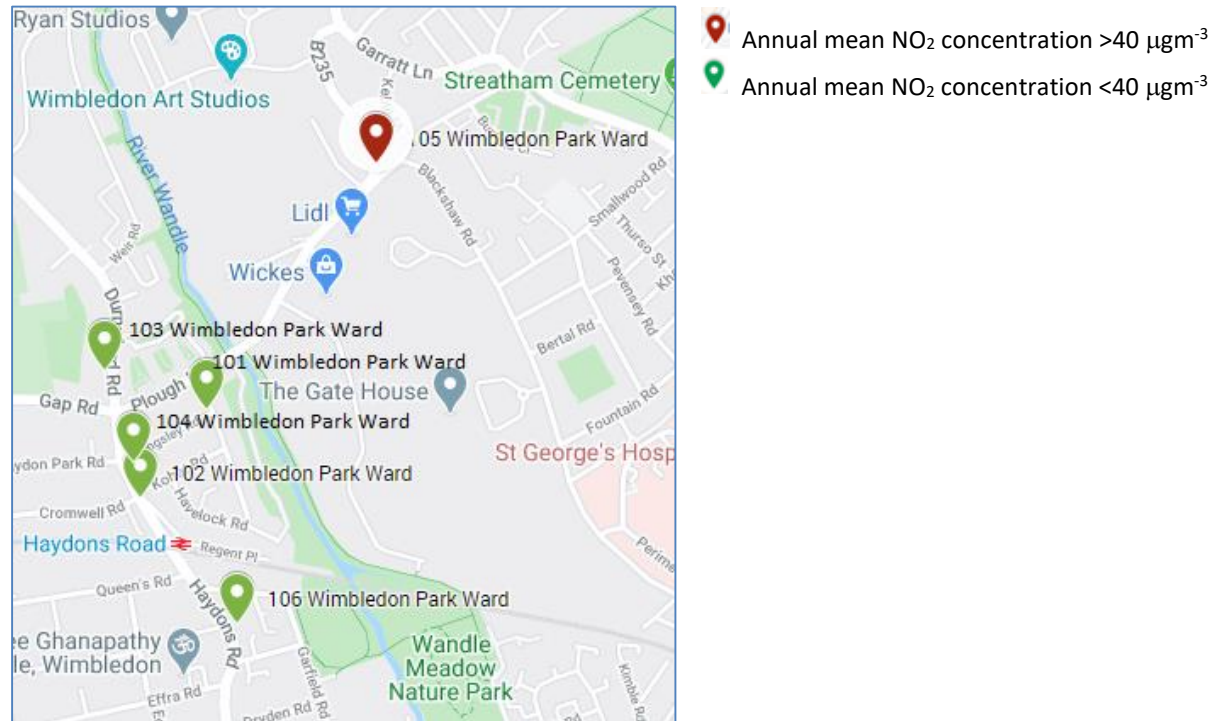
Ryan Studios
Garratt Ln
B235
Streatham Cemetery
Wimbledon Art Studios
River Wandle
05 Wimbledon Park Ward
Lidl
Blackshaw Rd
Smallwood Rd
Thurso St
Pevensey Rd
Weir Rd
Wickes
Bertal Rd
Durnsford Rd
103 Wimbledon Park Ward
101 Wimbledon Park Ward
Plough
The Gate House
Gap Rd
104 Wimbledon Park Ward
Fountain Rd
St George's Hosp
Haydon Park Rd
102 Wimbledon Park Ward
Cromwell Rd
Havelock Rd
Haydons Road
Regent Pl
Queen's Rd
Haydons Rd
106 Wimbledon Park Ward
Garfield Rd
e Ghanapathy
le, Wimbledon
Wandle Meadow Nature Park
Effra Rd
Dryden Rd
Kimble Rd

Annual mean $NO_2$ concentration >40 $\mu gm^{-3}$
Annual mean $NO_2$ concentration <40 $\mu gm^{-3}$